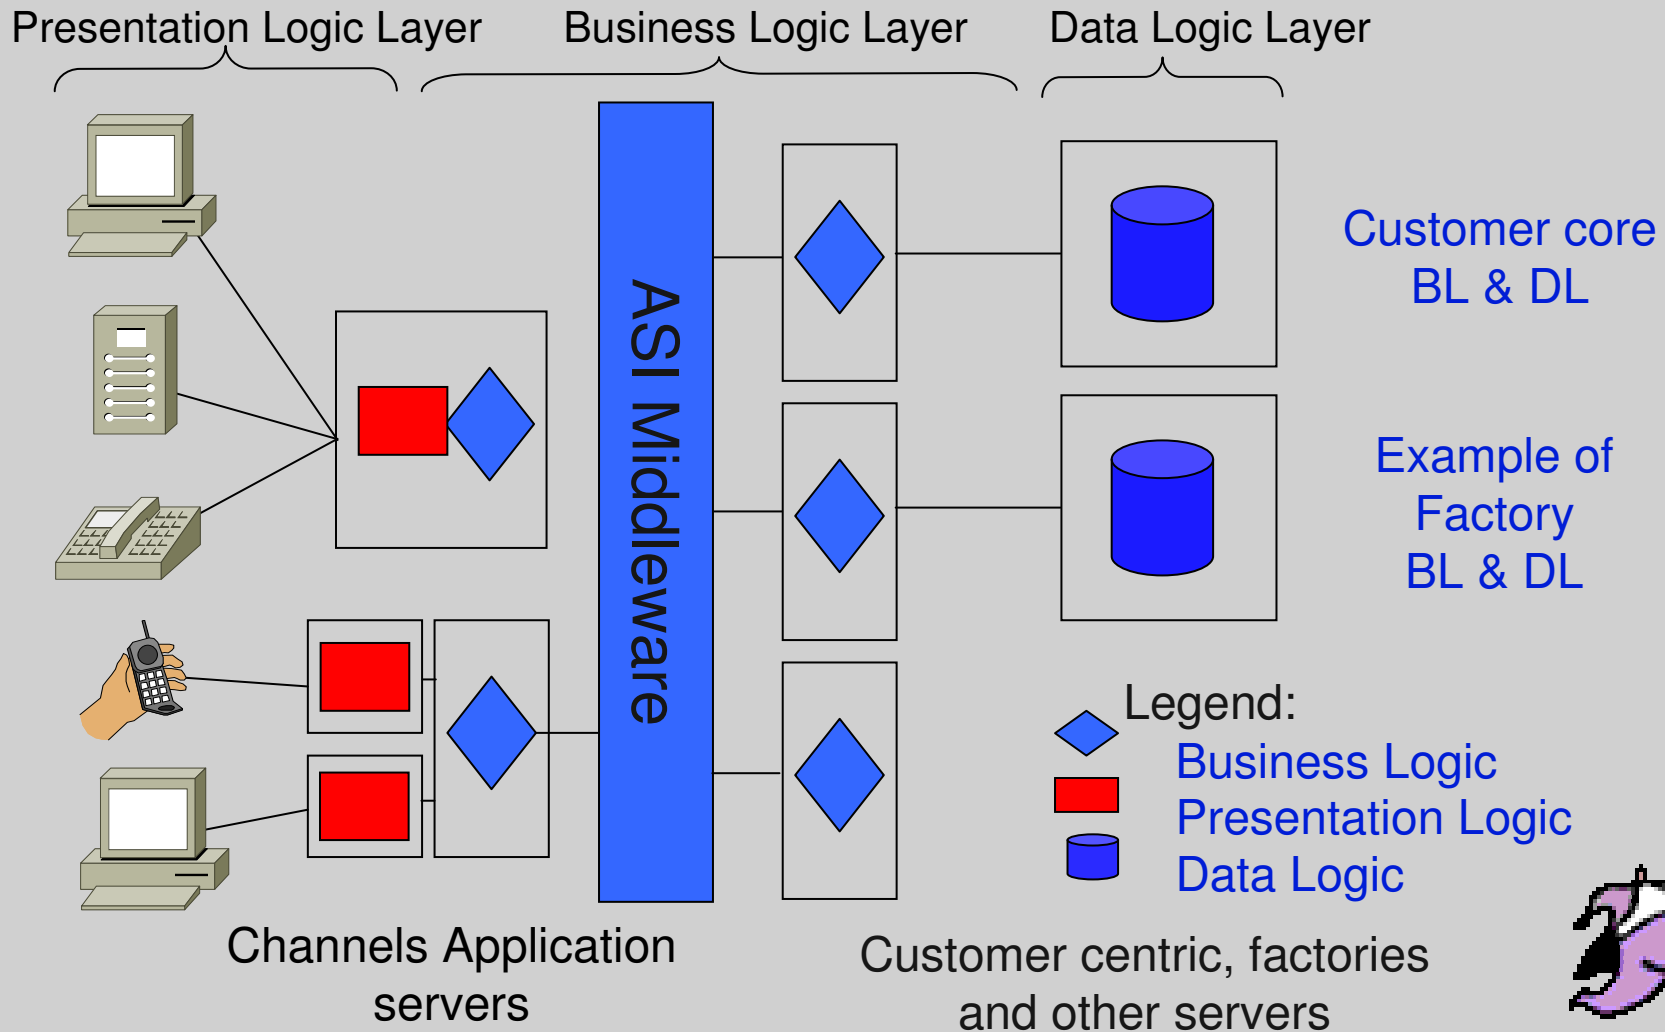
Presentation Logic Layer

Business Logic Layer

Data Logic Layer

ASI Middleware

Customer core BL & DL

Example of Factory BL & DL

Legend:
Business Logic
Presentation Logic
Data Logic

Channels Application servers

Customer centric, factories and other servers